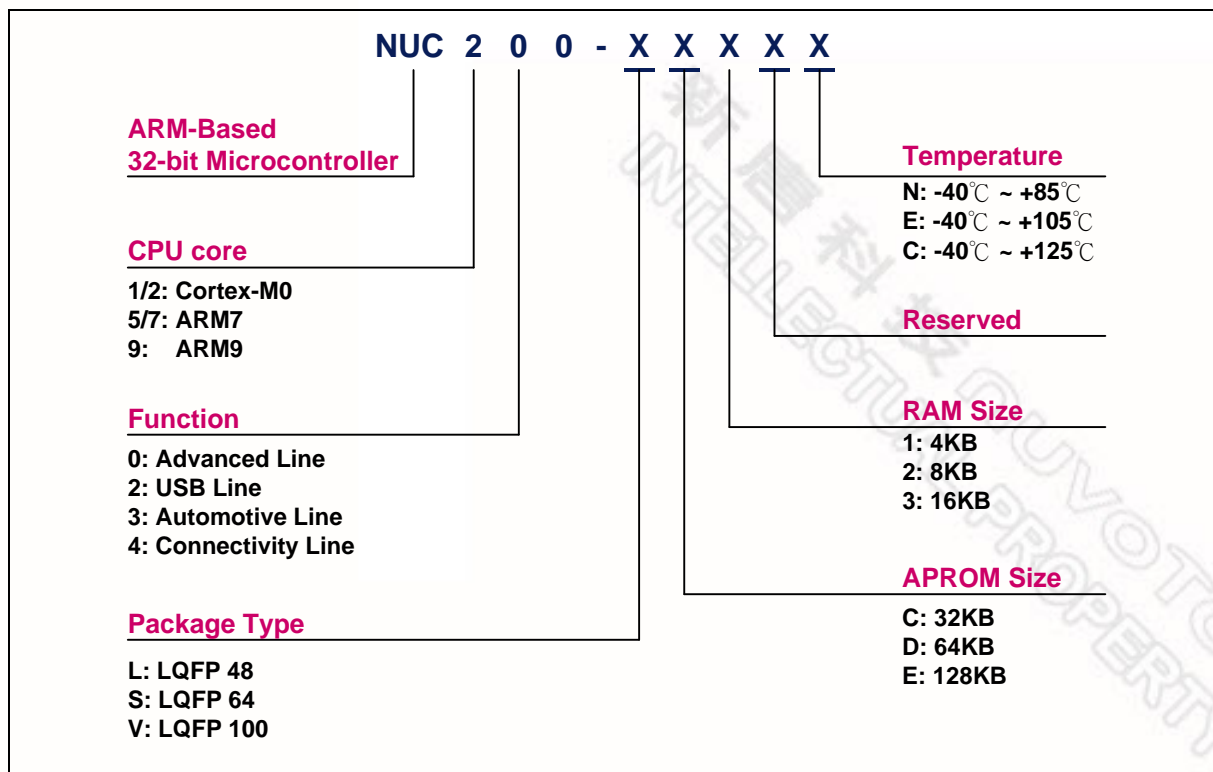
NUC 2 0 0 - X X X X X

ARM-Based
32-bit Microcontroller

CPU core
1/2: Cortex-M0
5/7: ARM7
9: ARM9

Function
0: Advanced Line
2: USB Line
3: Automotive Line
4: Connectivity Line

Package Type
L: LQFP 48
S: LQFP 64
V: LQFP 100

Temperature
N: -40℃ ~ +85℃
E: -40℃ ~ +105℃
C: -40℃ ~ +125℃

Reserved

RAM Size
1: 4KB
2: 8KB
3: 16KB

APROM Size
C: 32KB
D: 64KB
E: 128KB

新唐科技
NUVOTON INTELLECTUAL PROPERTY